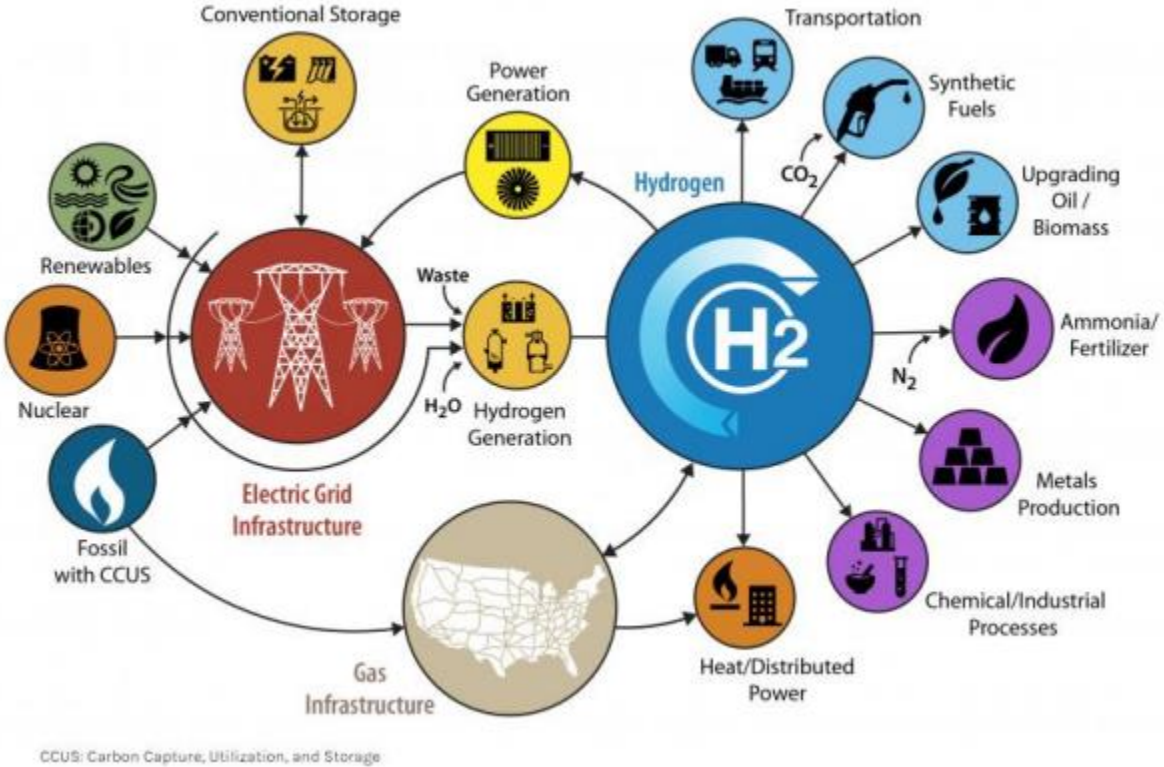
Conventional Storage

Power Generation

Transportation

Synthetic Fuels

$CO_2$

Hydrogen

Upgrading Oil / Biomass

Renewables

Waste

Nuclear

$H_2$

Ammonia/ Fertilizer

$N_2$

$H_2O$

Hydrogen Generation

Metals Production

Electric Grid Infrastructure

Fossil with CCUS

Chemical/Industrial Processes

Heat/Distributed Power

Gas Infrastructure

CCUS: Carbon Capture, Utilization, and Storage